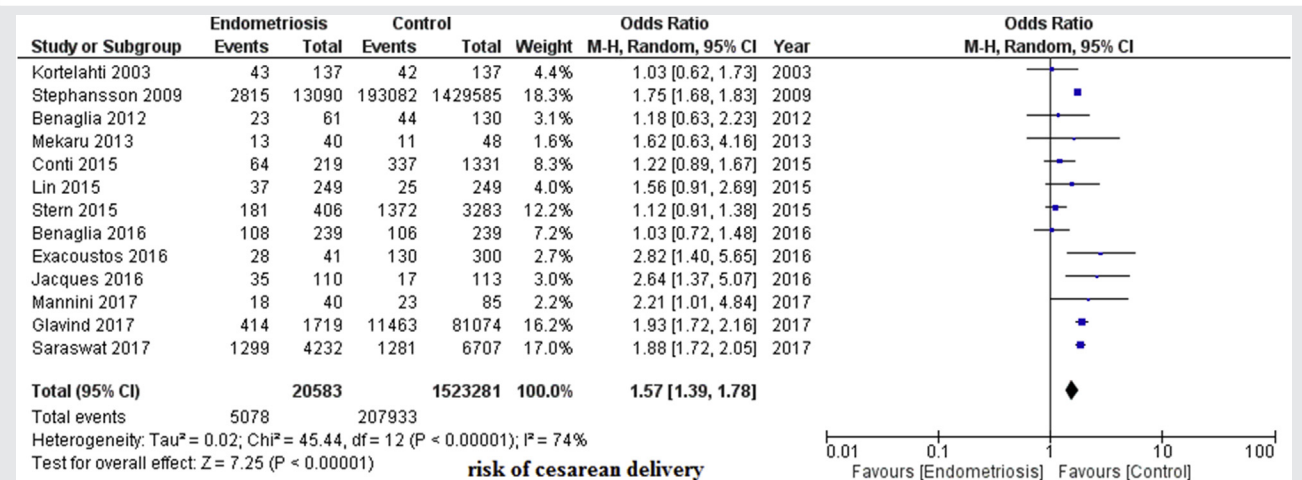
| Study or Subgroup | Endometriosis Events | Endometriosis Total | Control Events | Control Total | Weight | Odds Ratio M-H, Random, 95% CI | Year |
|---|---|---|---|---|---|---|---|
| Kortelahti 2003 | 43 | 137 | 42 | 137 | 4.4% | 1.03 [0.62, 1.73] | 2003 |
| Stephansson 2009 | 2815 | 13090 | 193082 | 1429585 | 18.3% | 1.75 [1.68, 1.83] | 2009 |
| Benaglia 2012 | 23 | 61 | 44 | 130 | 3.1% | 1.18 [0.63, 2.23] | 2012 |
| Mekaru 2013 | 13 | 40 | 11 | 48 | 1.6% | 1.62 [0.63, 4.16] | 2013 |
| Conti 2015 | 64 | 219 | 337 | 1331 | 8.3% | 1.22 [0.89, 1.67] | 2015 |
| Lin 2015 | 37 | 249 | 25 | 249 | 4.0% | 1.56 [0.91, 2.69] | 2015 |
| Stern 2015 | 181 | 406 | 1372 | 3283 | 12.2% | 1.12 [0.91, 1.38] | 2015 |
| Benaglia 2016 | 108 | 239 | 106 | 239 | 7.2% | 1.03 [0.72, 1.48] | 2016 |
| Exacoustos 2016 | 28 | 41 | 130 | 300 | 2.7% | 2.82 [1.40, 5.65] | 2016 |
| Jacques 2016 | 35 | 110 | 17 | 113 | 3.0% | 2.64 [1.37, 5.07] | 2016 |
| Mannini 2017 | 18 | 40 | 23 | 85 | 2.2% | 2.21 [1.01, 4.84] | 2017 |
| Glavind 2017 | 414 | 1719 | 11463 | 81074 | 16.2% | 1.93 [1.72, 2.16] | 2017 |
| Saraswat 2017 | 1299 | 4232 | 1281 | 6707 | 17.0% | 1.88 [1.72, 2.05] | 2017 |
| **Total (95% CI)** | | **20583** | | **1523281** | **100.0%** | **1.57 [1.39, 1.78]** | |
| Total events | 5078 | | 207933 | | | | |

Heterogeneity: Tau² = 0.02; Chi² = 45.44, df = 12 (P < 0.00001); I² = 74%
Test for overall effect: Z = 7.25 (P < 0.00001)

risk of cesarean delivery

Odds Ratio
M-H, Random, 95% CI

0.01 0.1 1 10 100
Favours [Endometriosis] Favours [Control]